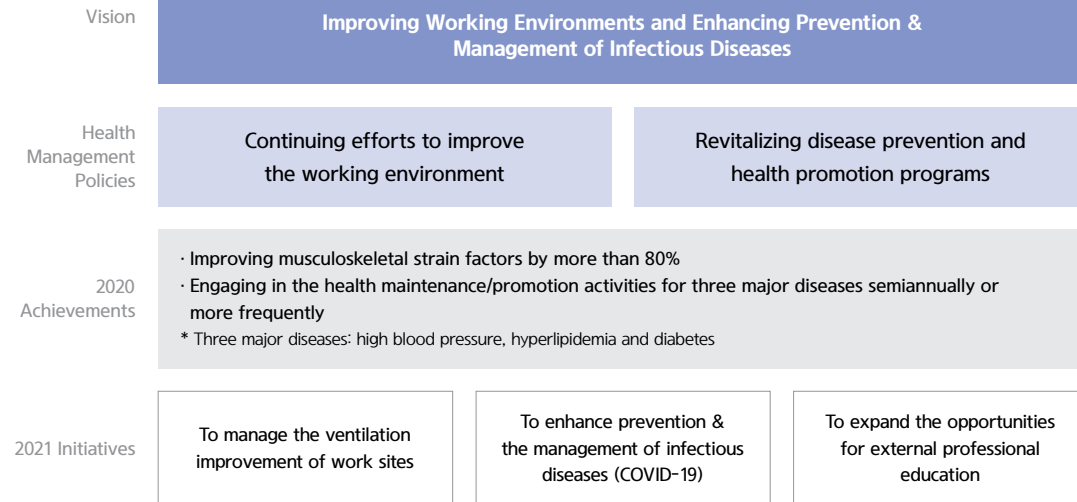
Vision

Improving Working Environments and Enhancing Prevention & Management of Infectious Diseases

Health Management Policies

Continuing efforts to improve the working environment

Revitalizing disease prevention and health promotion programs

2020 Achievements

· Improving musculoskeletal strain factors by more than 80%
· Engaging in the health maintenance/promotion activities for three major diseases semiannually or more frequently
* Three major diseases: high blood pressure, hyperlipidemia and diabetes

2021 Initiatives

To manage the ventilation improvement of work sites

To enhance prevention & the management of infectious diseases (COVID-19)

To expand the opportunities for external professional education